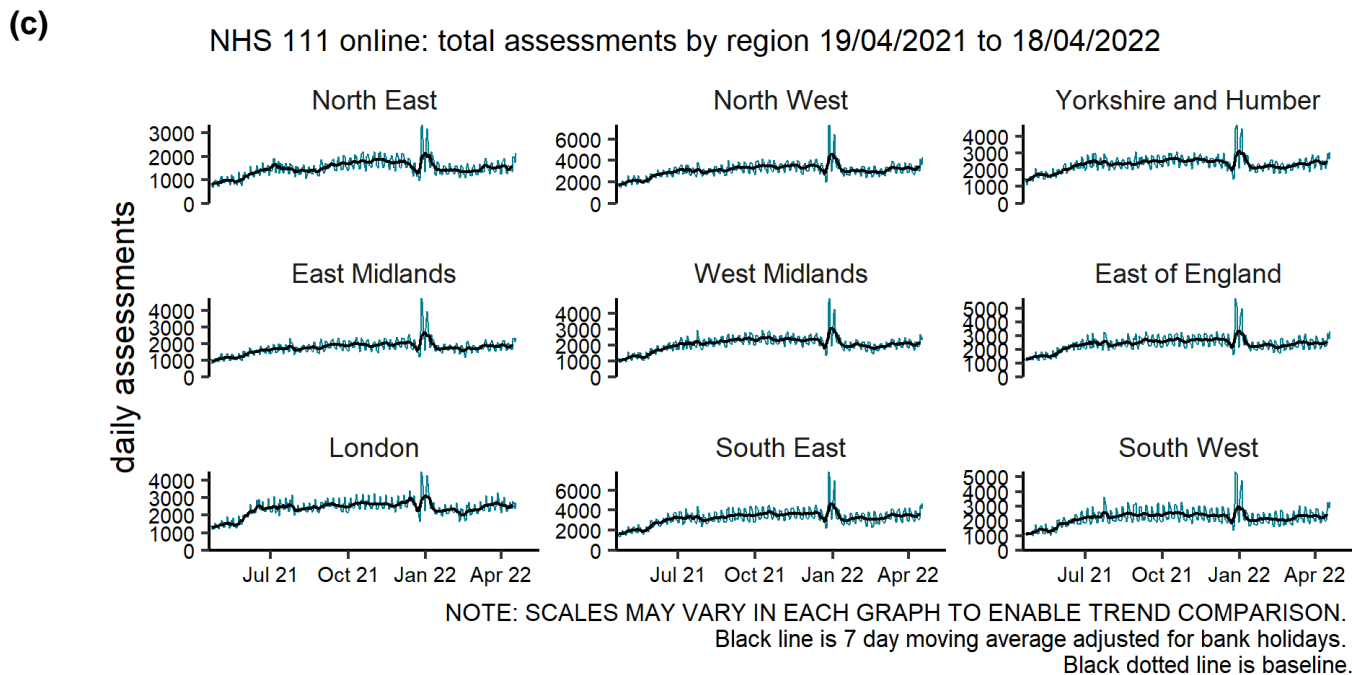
(c)

NHS 111 online: total assessments by region 19/04/2021 to 18/04/2022

daily assessments

North East
3000
2000
1000
0

North West
6000
4000
2000
0

Yorkshire and Humber
4000
3000
2000
1000
0

East Midlands
4000
3000
2000
1000
0

West Midlands
4000
3000
2000
1000
0

East of England
5000
4000
3000
2000
1000
0

London
4000
3000
2000
1000
0
Jul 21 Oct 21 Jan 22 Apr 22

South East
6000
4000
2000
0
Jul 21 Oct 21 Jan 22 Apr 22

South West
5000
4000
3000
2000
1000
0
Jul 21 Oct 21 Jan 22 Apr 22

NOTE: SCALES MAY VARY IN EACH GRAPH TO ENABLE TREND COMPARISON.
Black line is 7 day moving average adjusted for bank holidays.
Black dotted line is baseline.